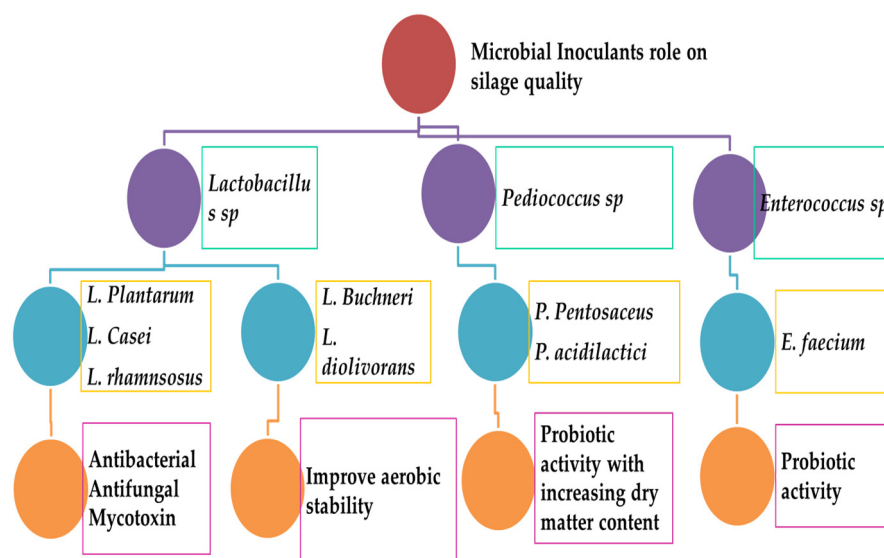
Microbial Inoculants role on silage quality

Lactobacillus sp

Pediococcus sp

Enterococcus sp

L. Plantarum
L. Casei
L. rhamnsosus

L. Buchneri
L. diolivorans

P. Pentosaceus
P. acidilactici

E. faecium

Antibacterial
Antifungal
Mycotoxin

Improve aerobic stability

Probiotic activity with increasing dry matter content

Probiotic activity